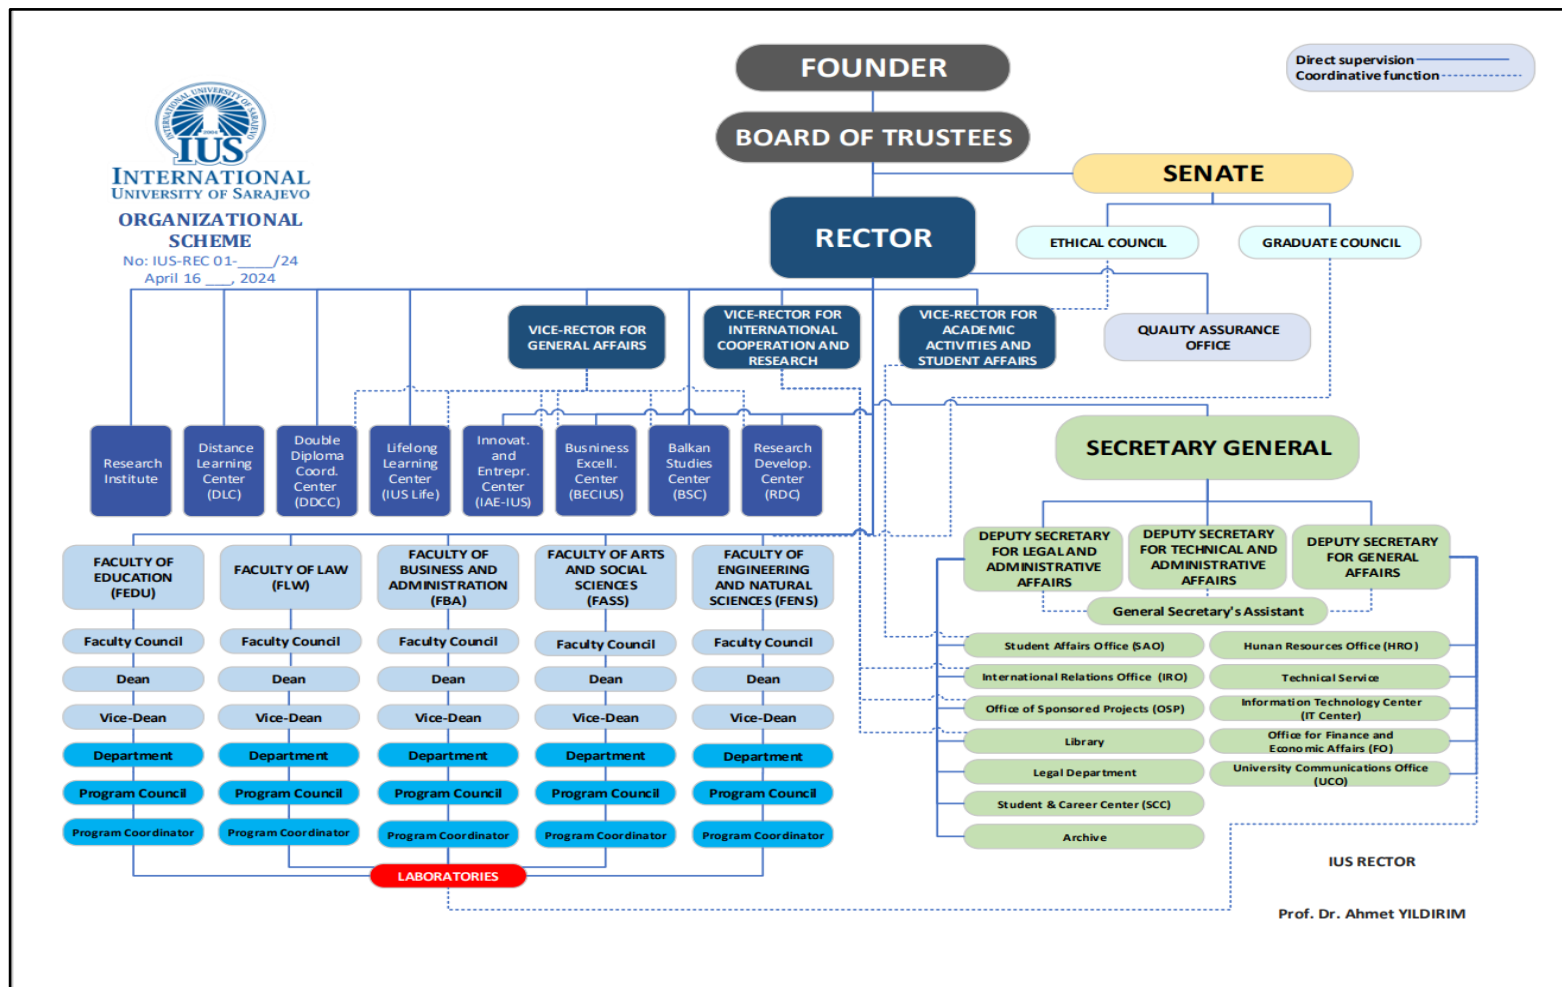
INTERNATIONAL UNIVERSITY OF SARAJEVO
IUS
INTERNATIONAL UNIVERSITY OF SARAJEVO
ORGANIZATIONAL SCHEME
No: IUS-REC 01-____/24
April 16 ___, 2024

FOUNDER
BOARD OF TRUSTEES
SENATE
Direct supervision
Coordinative function
RECTOR
ETHICAL COUNCIL
GRADUATE COUNCIL
QUALITY ASSURANCE OFFICE
VICE-RECTOR FOR GENERAL AFFAIRS
VICE-RECTOR FOR INTERNATIONAL COOPERATION AND RESEARCH
VICE-RECTOR FOR ACADEMIC ACTIVITIES AND STUDENT AFFAIRS

Research Institute
Distance Learning Center (DLC)
Double Diploma Coord. Center (DDCC)
Lifelong Learning Center (IUS Life)
Innovat. and Entrepr. Center (IAE-IUS)
Busniness Excell. Center (BECIUS)
Balkan Studies Center (BSC)
Research Develop. Center (RDC)

SECRETARY GENERAL
DEPUTY SECRETARY FOR LEGAL AND ADMINISTRATIVE AFFAIRS
DEPUTY SECRETARY FOR TECHNICAL AND ADMINISTRATIVE AFFAIRS
DEPUTY SECRETARY FOR GENERAL AFFAIRS
General Secretary's Assistant

FACULTY OF EDUCATION (FEDU)
FACULTY OF LAW (FLW)
FACULTY OF BUSINESS AND ADMINISTRATION (FBA)
FACULTY OF ARTS AND SOCIAL SCIENCES (FASS)
FACULTY OF ENGINEERING AND NATURAL SCIENCES (FENS)

Faculty Council
Faculty Council
Faculty Council
Faculty Council
Faculty Council
Dean
Dean
Dean
Dean
Dean
Vice-Dean
Vice-Dean
Vice-Dean
Vice-Dean
Vice-Dean
Department
Department
Department
Department
Department
Program Council
Program Council
Program Council
Program Council
Program Council
Program Coordinator
Program Coordinator
Program Coordinator
Program Coordinator
Program Coordinator
LABORATORIES

Student Affairs Office (SAO)
International Relations Office (IRO)
Office of Sponsored Projects (OSP)
Library
Legal Department
Student & Career Center (SCC)
Archive
Hunan Resources Office (HRO)
Technical Service
Information Technology Center (IT Center)
Office for Finance and Economic Affairs (FO)
University Communications Office (UCO)

IUS RECTOR
Prof. Dr. Ahmet YILDIRIM